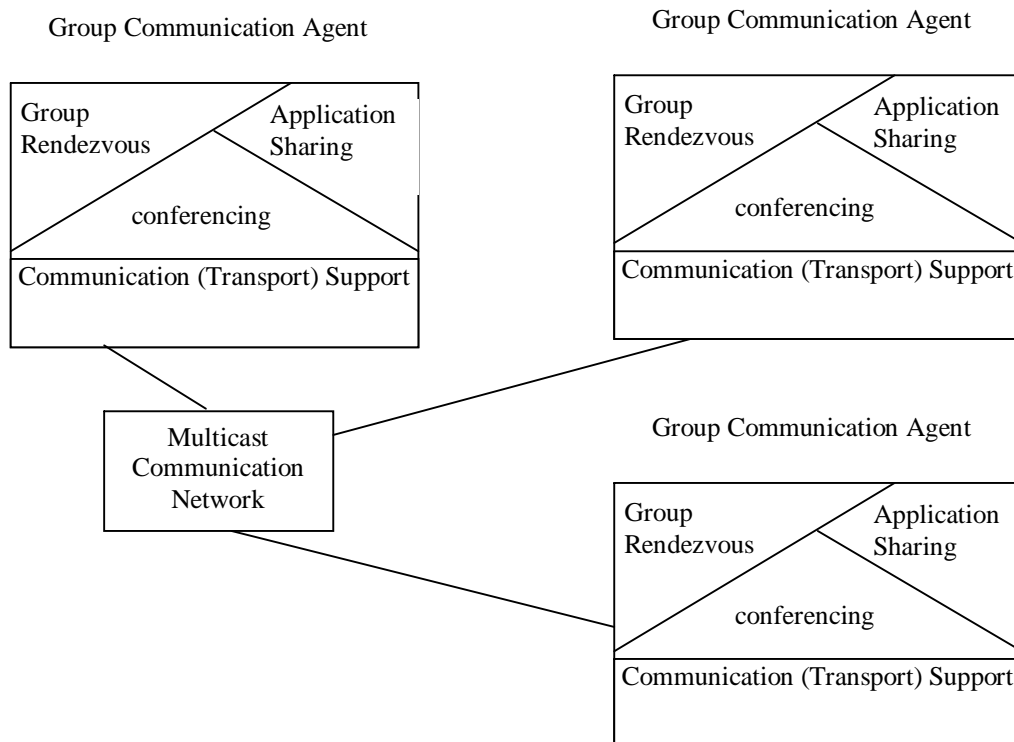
Group Communication Agent

Group Rendezvous

Application Sharing

conferencing

Communication (Transport) Support

Group Communication Agent

Group Rendezvous

Application Sharing

conferencing

Communication (Transport) Support

Multicast Communication Network

Group Communication Agent

Group Rendezvous

Application Sharing

conferencing

Communication (Transport) Support